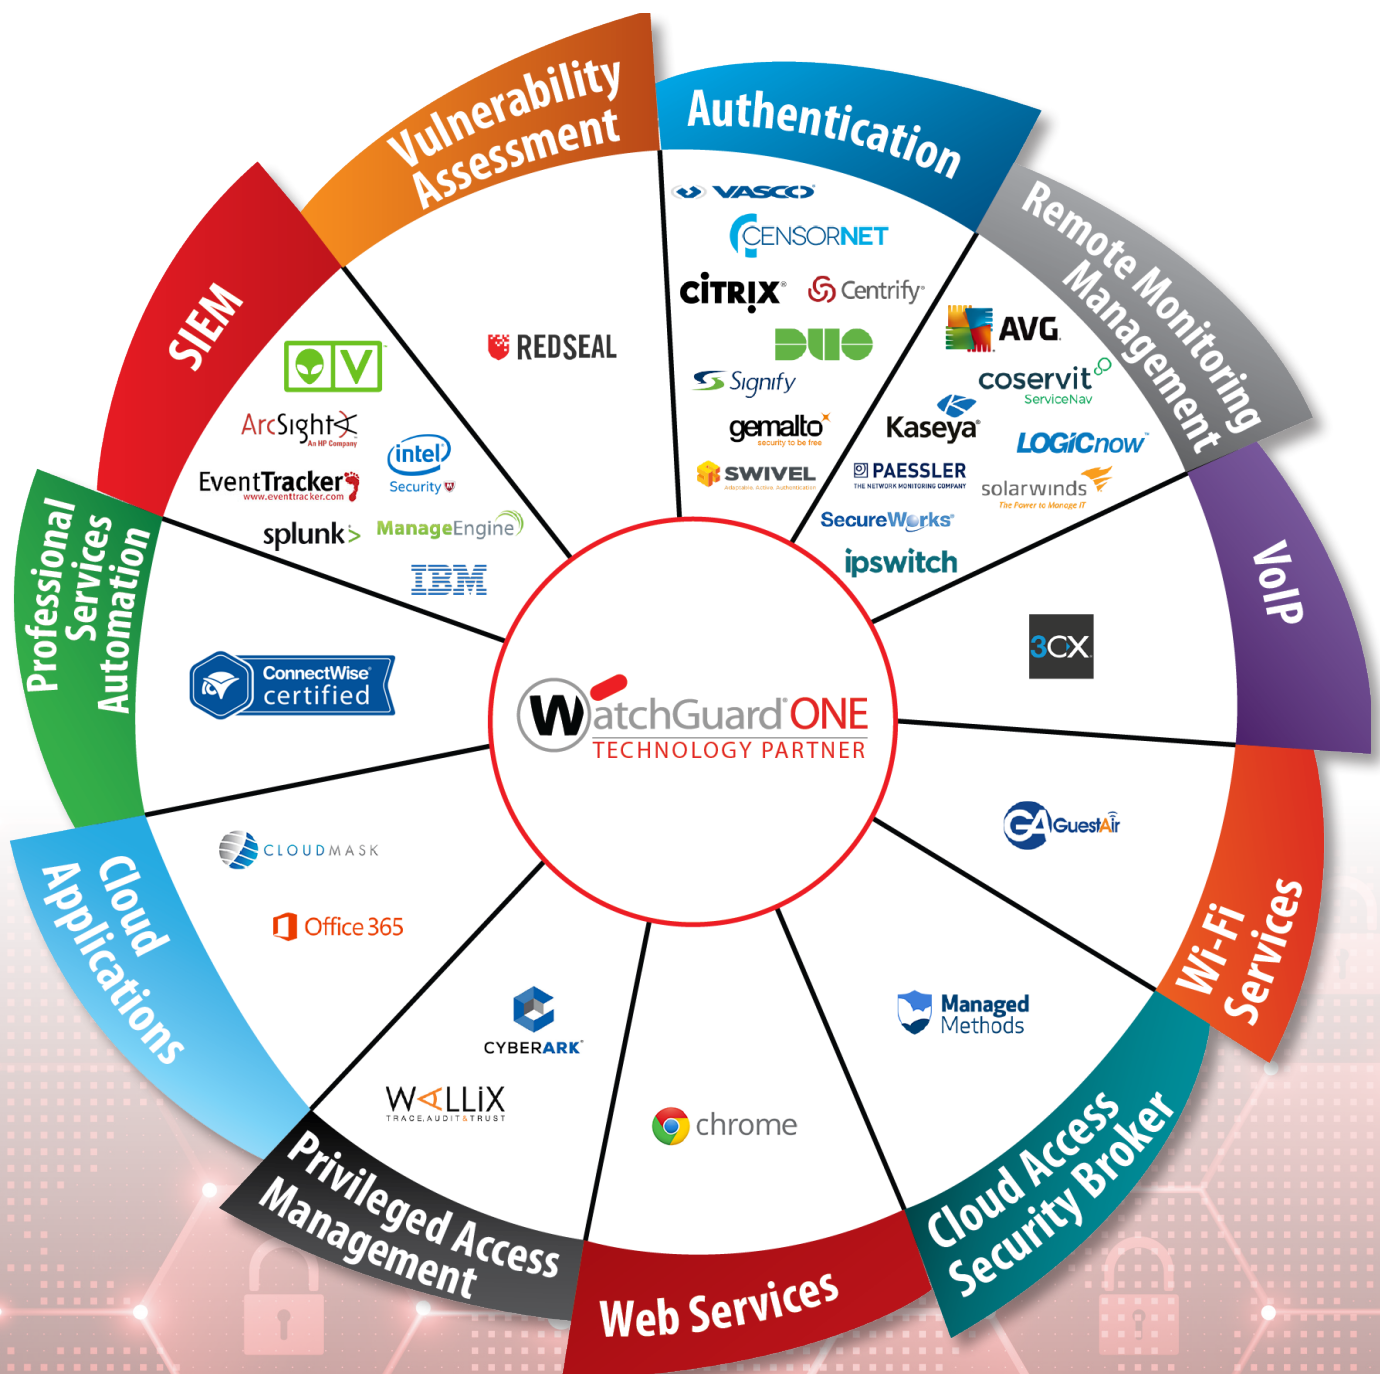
Vulnerability Assessment

REDSEAL

Authentication

VASCO
CENSORNET
CITRIX
Centrify
DUO
Signify
gemalto
security to be free
SWIVEL

Remote Monitoring Management

AVG
coservit
ServiceNav
Kaseya
LOGICnow
PAESSLER
THE NETWORK MONITORING COMPANY
solarwinds
The Power to Manage IT
SecureWorks
ipswitch

VoIP

3CX

Wi-Fi Services

GuestAir

Cloud Access Security Broker

Managed Methods

Web Services

chrome

Privileged Access Management

CYBERARK
WALLIX
TRACE, AUDIT & TRUST

Cloud Applications

CLOUDMASK
Office 365

Professional Services Automation

ConnectWise certified

SIEM

ArcSight
An HP Company
intel
Security
EventTracker
www.eventtracker.com
splunk>
ManageEngine
IBM

WatchGuard ONE
TECHNOLOGY PARTNER